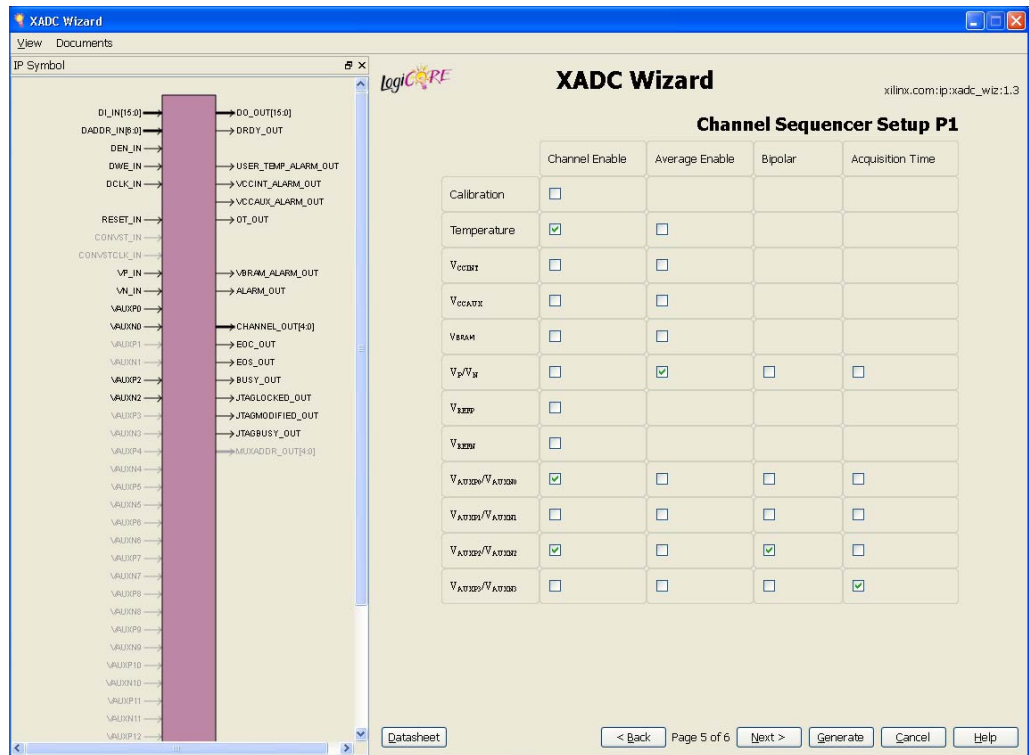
XADC Wizard

View Documents

IP Symbol

DI_IN[15:0]
DADDR_IN[6:0]
DEN_IN
DWE_IN
DCLK_IN
RESET_IN
CONVST_IN
CONVSTCLK_IN
VP_IN
VN_IN
VAUXP0
VAUXN0
VAUXP1
VAUXN1
VAUXP2
VAUXN2
VAUXP3
VAUXN3
VAUXP4
VAUXN4
VAUXP5
VAUXN5
VAUXP6
VAUXN6
VAUXP7
VAUXN7
VAUXP8
VAUXN8
VAUXP9
VAUXN9
VAUXP10
VAUXN10
VAUXP11
VAUXN11
VAUXP12

DO_OUT[15:0]
DRDY_OUT
USER_TEMP_ALARM_OUT
VCCINT_ALARM_OUT
VCCAUX_ALARM_OUT
OT_OUT
VBRAM_ALARM_OUT
ALARM_OUT
CHANNEL_OUT[4:0]
EOC_OUT
EOS_OUT
BUSY_OUT
JTAGLOCKED_OUT
JTAGMODIFIED_OUT
JTAGBUSY_OUT
MUXADDR_OUT[4:0]

LogiCORE

XADC Wizard

xilinx.com:ip:xadc_wiz:1.3

Channel Sequencer Setup P1

| | Channel Enable | Average Enable | Bipolar | Acquisition Time |
|---|---|---|---|---|
| Calibration | ☐ | | | |
| Temperature | ☑ | ☐ | | |
| $V_{CCINT}$ | ☐ | ☐ | | |
| $V_{CCAUX}$ | ☐ | ☐ | | |
| $V_{BRAM}$ | ☐ | ☐ | | |
| $V_P/V_N$ | ☐ | ☑ | ☐ | ☐ |
| $V_{REFP}$ | ☐ | | | |
| $V_{REFN}$ | ☐ | | | |
| $V_{AUXP0}/V_{AUXN0}$ | ☑ | ☐ | ☐ | ☐ |
| $V_{AUXP1}/V_{AUXN1}$ | ☐ | ☐ | ☐ | ☐ |
| $V_{AUXP2}/V_{AUXN2}$ | ☑ | ☐ | ☑ | ☐ |
| $V_{AUXP3}/V_{AUXN3}$ | ☐ | ☐ | ☐ | ☑ |

Datasheet

< Back Page 5 of 6 Next > Generate Cancel Help